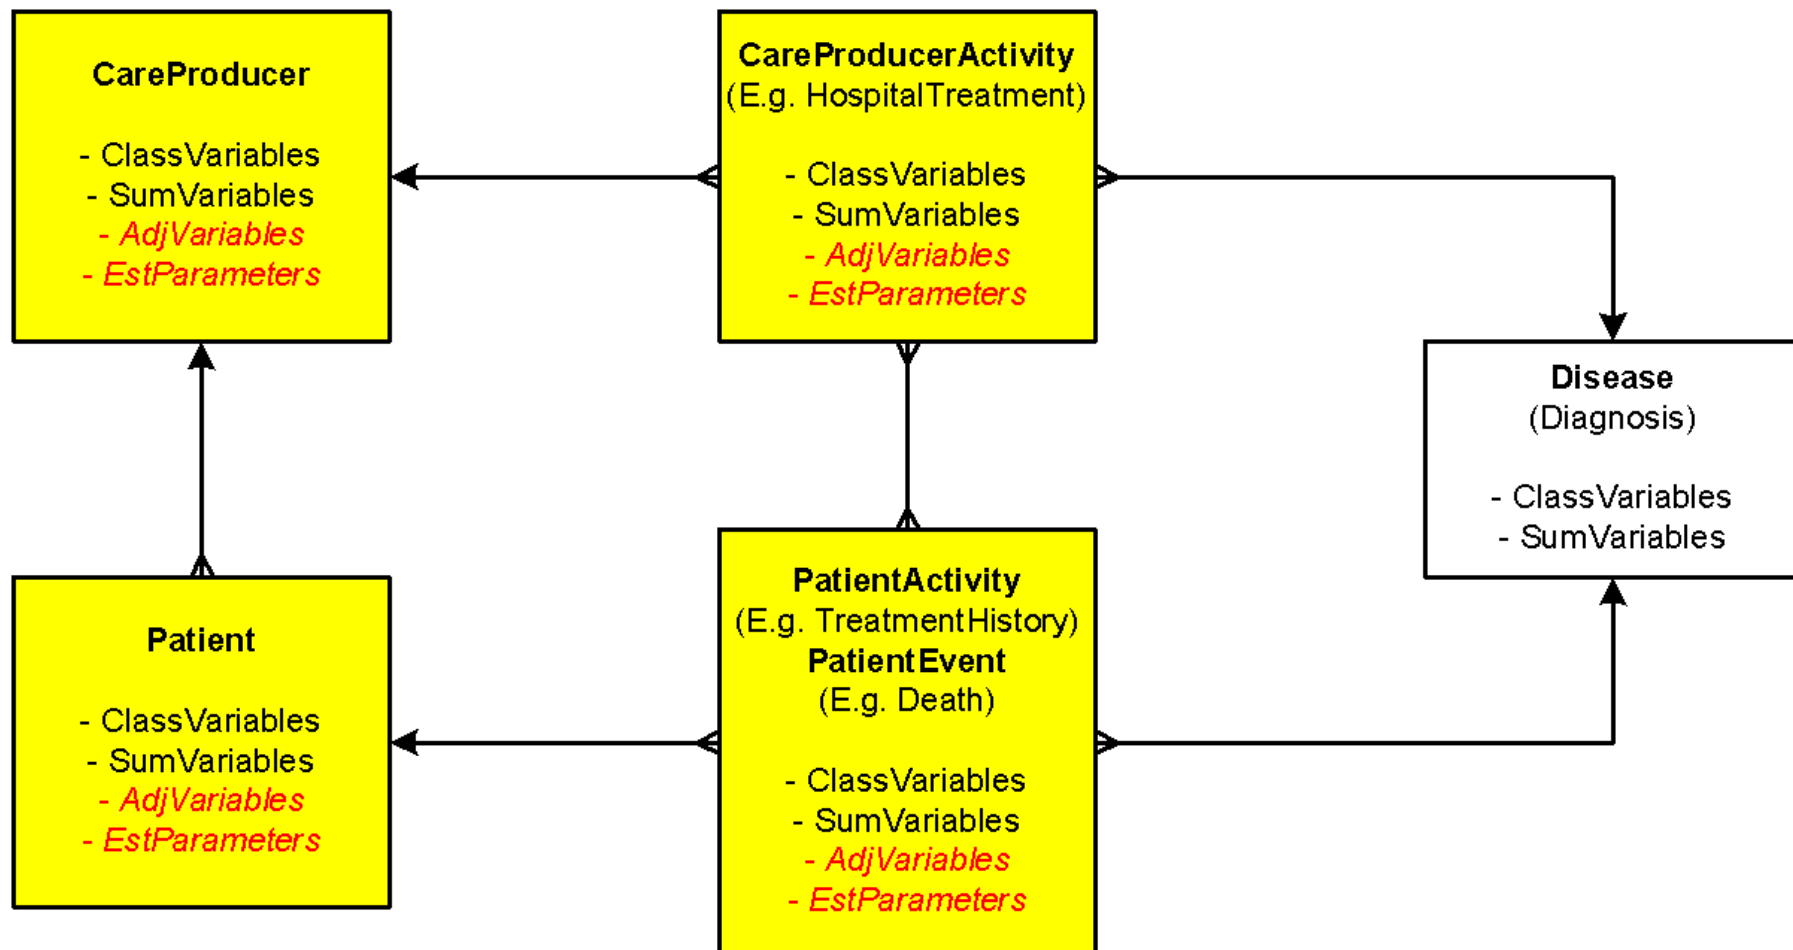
CareProducer

- ClassVariables
- SumVariables
- AdjVariables
- EstParameters

CareProducerActivity
(E.g. HospitalTreatment)

- ClassVariables
- SumVariables
- AdjVariables
- EstParameters

Disease
(Diagnosis)

- ClassVariables
- SumVariables

Patient

- ClassVariables
- SumVariables
- AdjVariables
- EstParameters

PatientActivity
(E.g. TreatmentHistory)
PatientEvent
(E.g. Death)

- ClassVariables
- SumVariables
- AdjVariables
- EstParameters